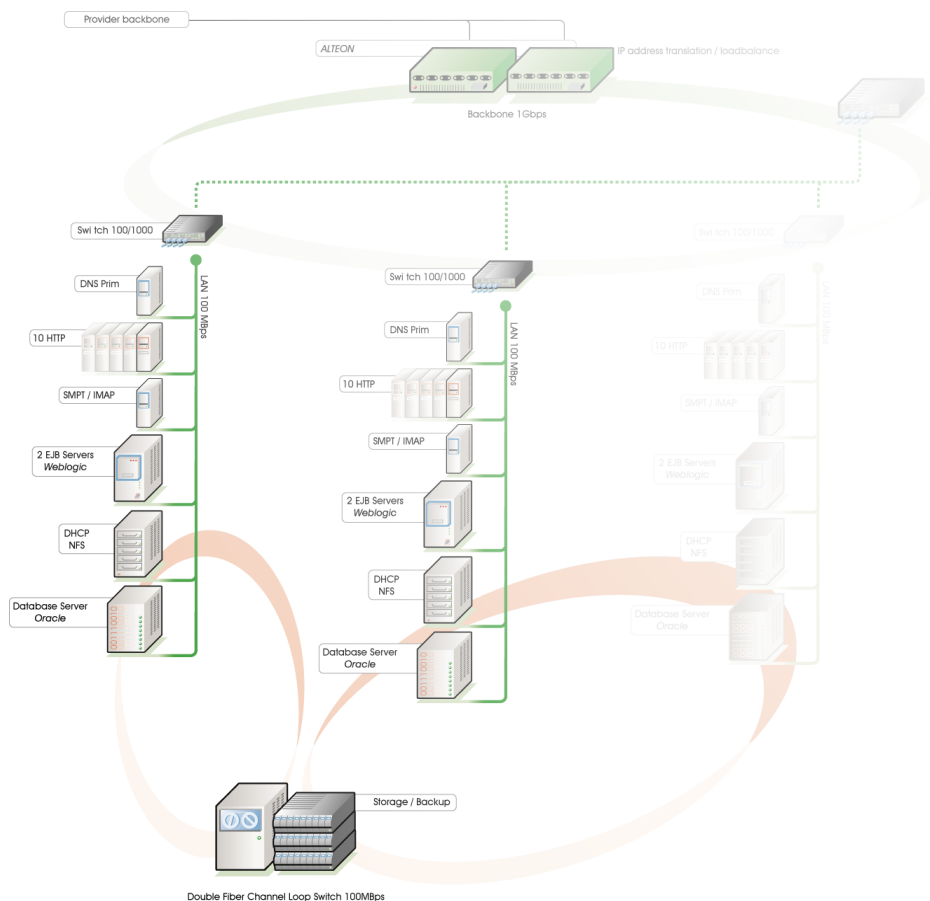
Provider backbone

ALTEON

IP address translation / loadbalance

Backbone 1Gbps

Swi tch 100/1000

LAN 100 MBps

DNS Prim

10 HTTP

SMPT / IMAP

2 EJB Servers
Weblogic

DHCP
NFS

Database Server
Oracle

0011100101

Swi tch 100/1000

LAN 100 MBps

DNS Prim

10 HTTP

SMPT / IMAP

2 EJB Servers
Weblogic

DHCP
NFS

Database Server
Oracle

0011100101

Swi tch 100/1000

LAN 100 MBps

DNS Prim

10 HTTP

SMPT / IMAP

2 EJB Servers
Weblogic

DHCP
NFS

Database Server
Oracle

Storage / Backup

Double Fiber Channel Loop Switch 100MBps